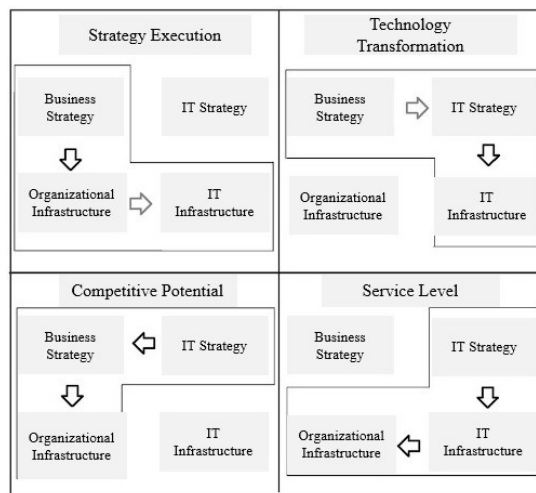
Strategy Execution

Business Strategy

IT Strategy

Organizational Infrastructure

IT Infrastructure

Technology Transformation

Business Strategy

IT Strategy

Organizational Infrastructure

IT Infrastructure

Competitive Potential

Business Strategy

IT Strategy

Organizational Infrastructure

IT Infrastructure

Service Level

Business Strategy

IT Strategy

Organizational Infrastructure

IT Infrastructure